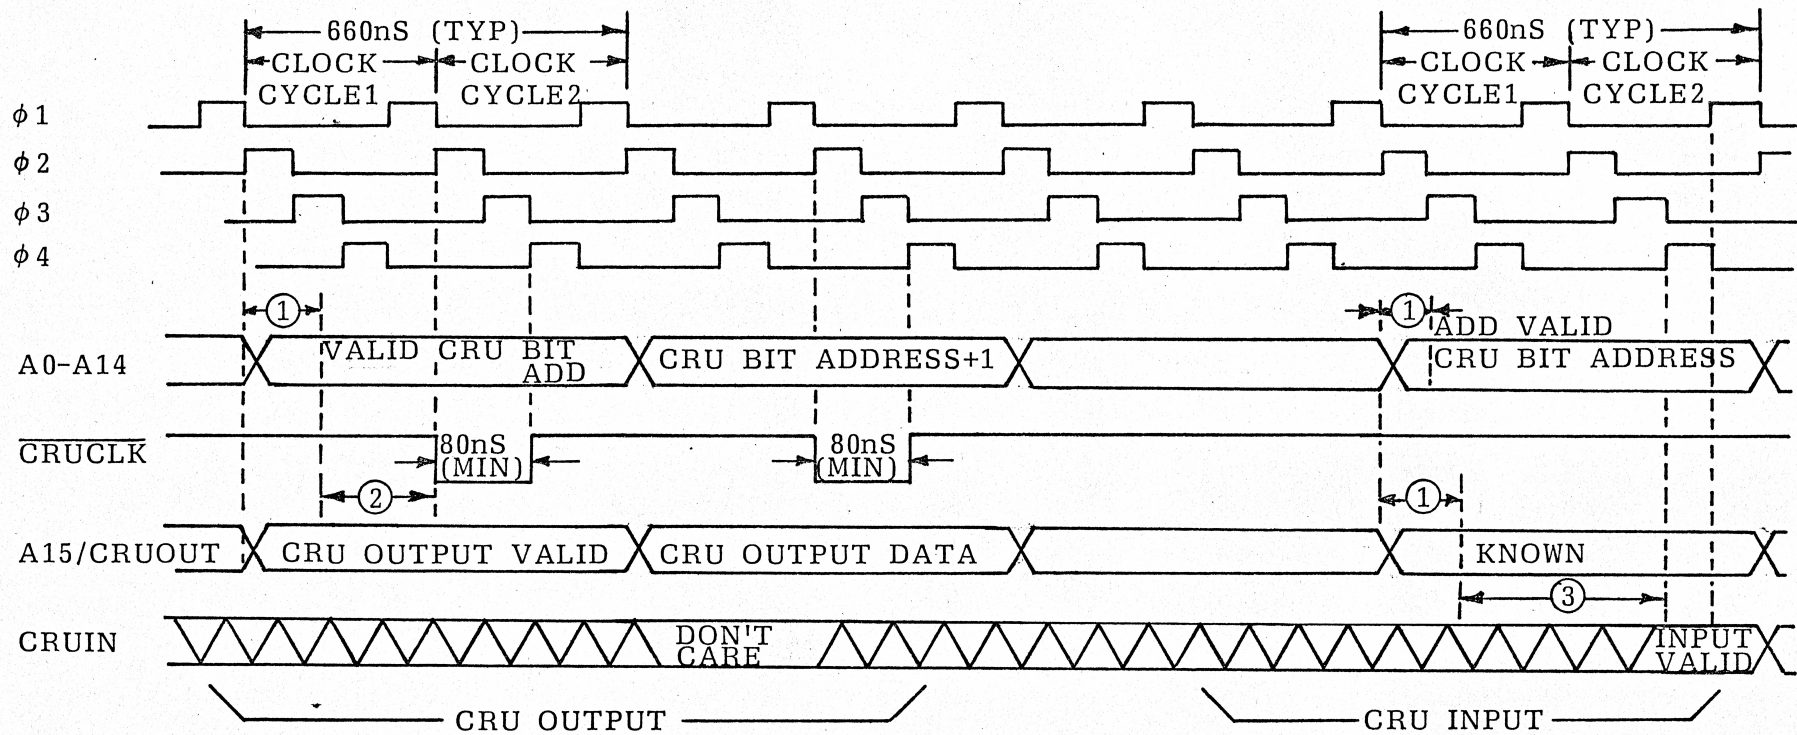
660nS (TYP)
CLOCK CYCLE1
CLOCK CYCLE2
660nS (TYP)
CLOCK CYCLE1
CLOCK CYCLE2

$\phi$ 1
$\phi$ 2
$\phi$ 3
$\phi$ 4

1
1
ADD VALID

A0-A14
VALID CRU BIT ADD
CRU BIT ADDRESS+1
CRU BIT ADDRESS

$\overline{CRUCLK}$
80nS (MIN)
80nS (MIN)

2
1

A15/CRUOUT
CRU OUTPUT VALID
CRU OUTPUT DATA
KNOWN

3

CRUIN
DON'T CARE
INPUT VALID

CRU OUTPUT
CRU INPUT